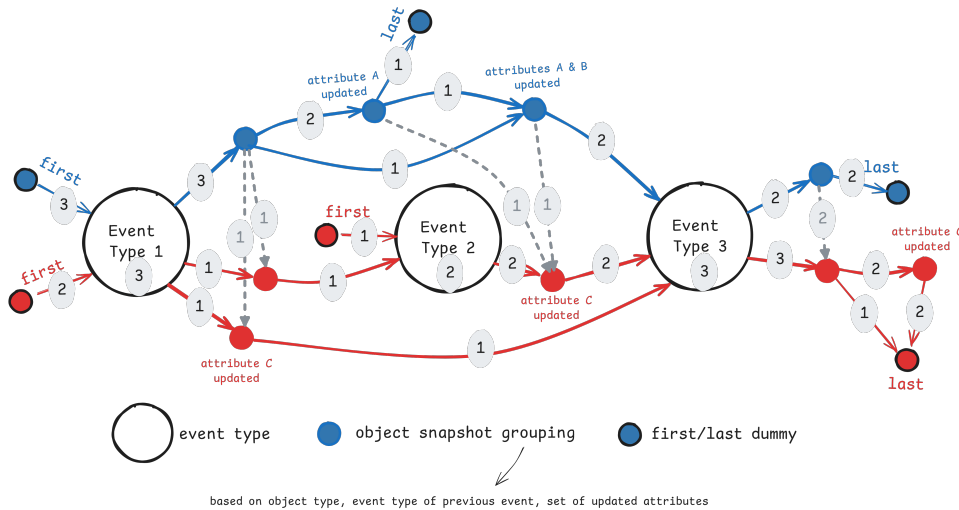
last

1

attribute A updated

1

attributes A & B updated

2

2

3

first

3

1

2

first

1

1

1

1

last

2

2

Event Type 1

Event Type 2

Event Type 3

first

2

3

1

1

1

2

2

2

3

2

attribute C updated

1

attribute C updated

attribute C updated

1

2

2

1

last

event type

object snapshot grouping

first/last dummy

based on object type, event type of previous event, set of updated attributes